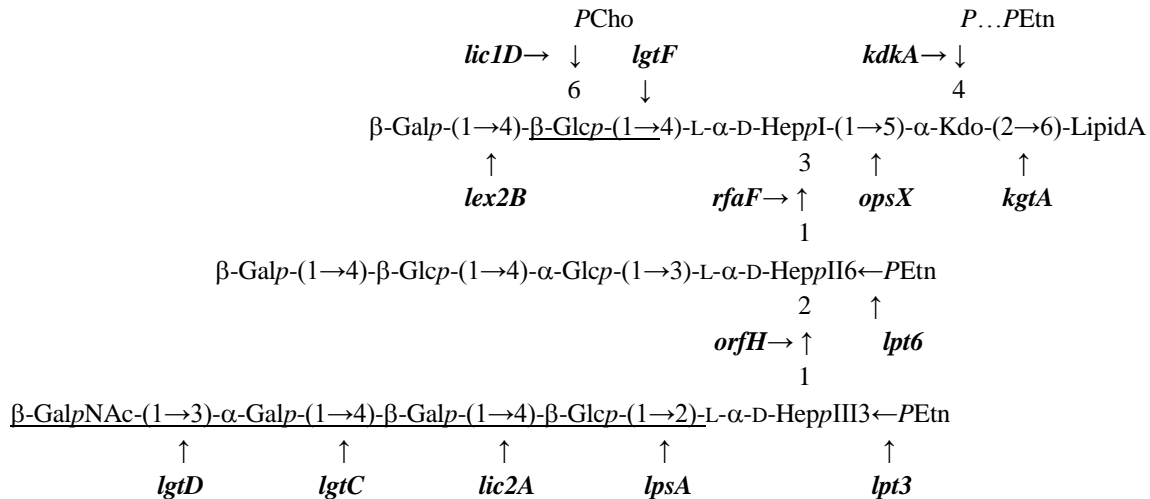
*P*Cho *P*…*P*Etn

***lic1D***→ ↓ ***lgtF*** ***kdkA***→ ↓

6 ↓ 4

β-Gal*p*-(1→4)-β-Glc*p*-(1→4)-L-α-D-Hep*p*I-(1→5)-α-Kdo-(2→6)-LipidA

↑ 3 ↑ ↑

***lex2B*** ***rfaF***→ ↑ ***opsX*** ***kgtA***

1

β-Gal*p*-(1→4)-β-Glc*p*-(1→4)-α-Glc*p*-(1→3)-L-α-D-Hep*p*II6←*P*Etn

2 ↑

***orfH***→ ↑ ***lpt6***

1

β-Gal*p*NAc-(1→3)-α-Gal*p*-(1→4)-β-Gal*p*-(1→4)-β-Glc*p*-(1→2)-L-α-D-Hep*p*III3←*P*Etn

↑ ↑ ↑ ↑ ↑

***lgtD*** ***lgtC*** ***lic2A*** ***lpsA*** ***lpt3***